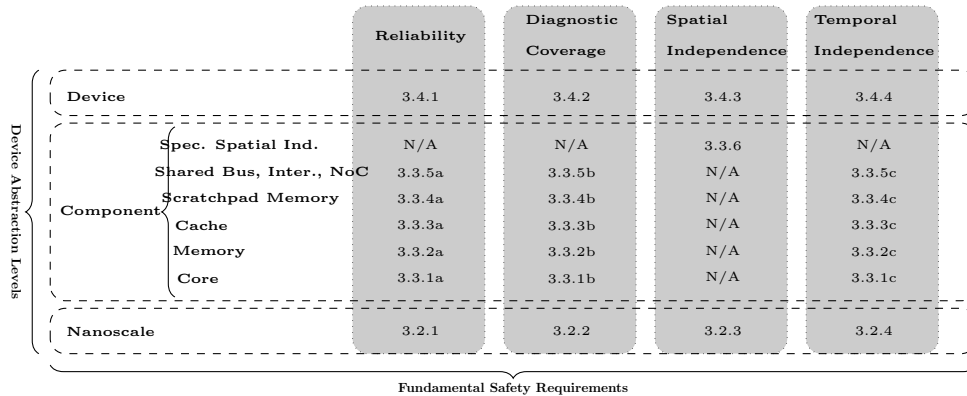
Device Abstraction Levels

| | | Reliability | Diagnostic Coverage | Spatial Independence | Temporal Independence |
|---|---|---|---|---|---|
| Device | | 3.4.1 | 3.4.2 | 3.4.3 | 3.4.4 |
| Component | Spec. Spatial Ind. | N/A | N/A | 3.3.6 | N/A |
| | Shared Bus, Inter., NoC | 3.3.5a | 3.3.5b | N/A | 3.3.5c |
| | Scratchpad Memory | 3.3.4a | 3.3.4b | N/A | 3.3.4c |
| | Cache | 3.3.3a | 3.3.3b | N/A | 3.3.3c |
| | Memory | 3.3.2a | 3.3.2b | N/A | 3.3.2c |
| | Core | 3.3.1a | 3.3.1b | N/A | 3.3.1c |
| Nanoscale | | 3.2.1 | 3.2.2 | 3.2.3 | 3.2.4 |

Fundamental Safety Requirements